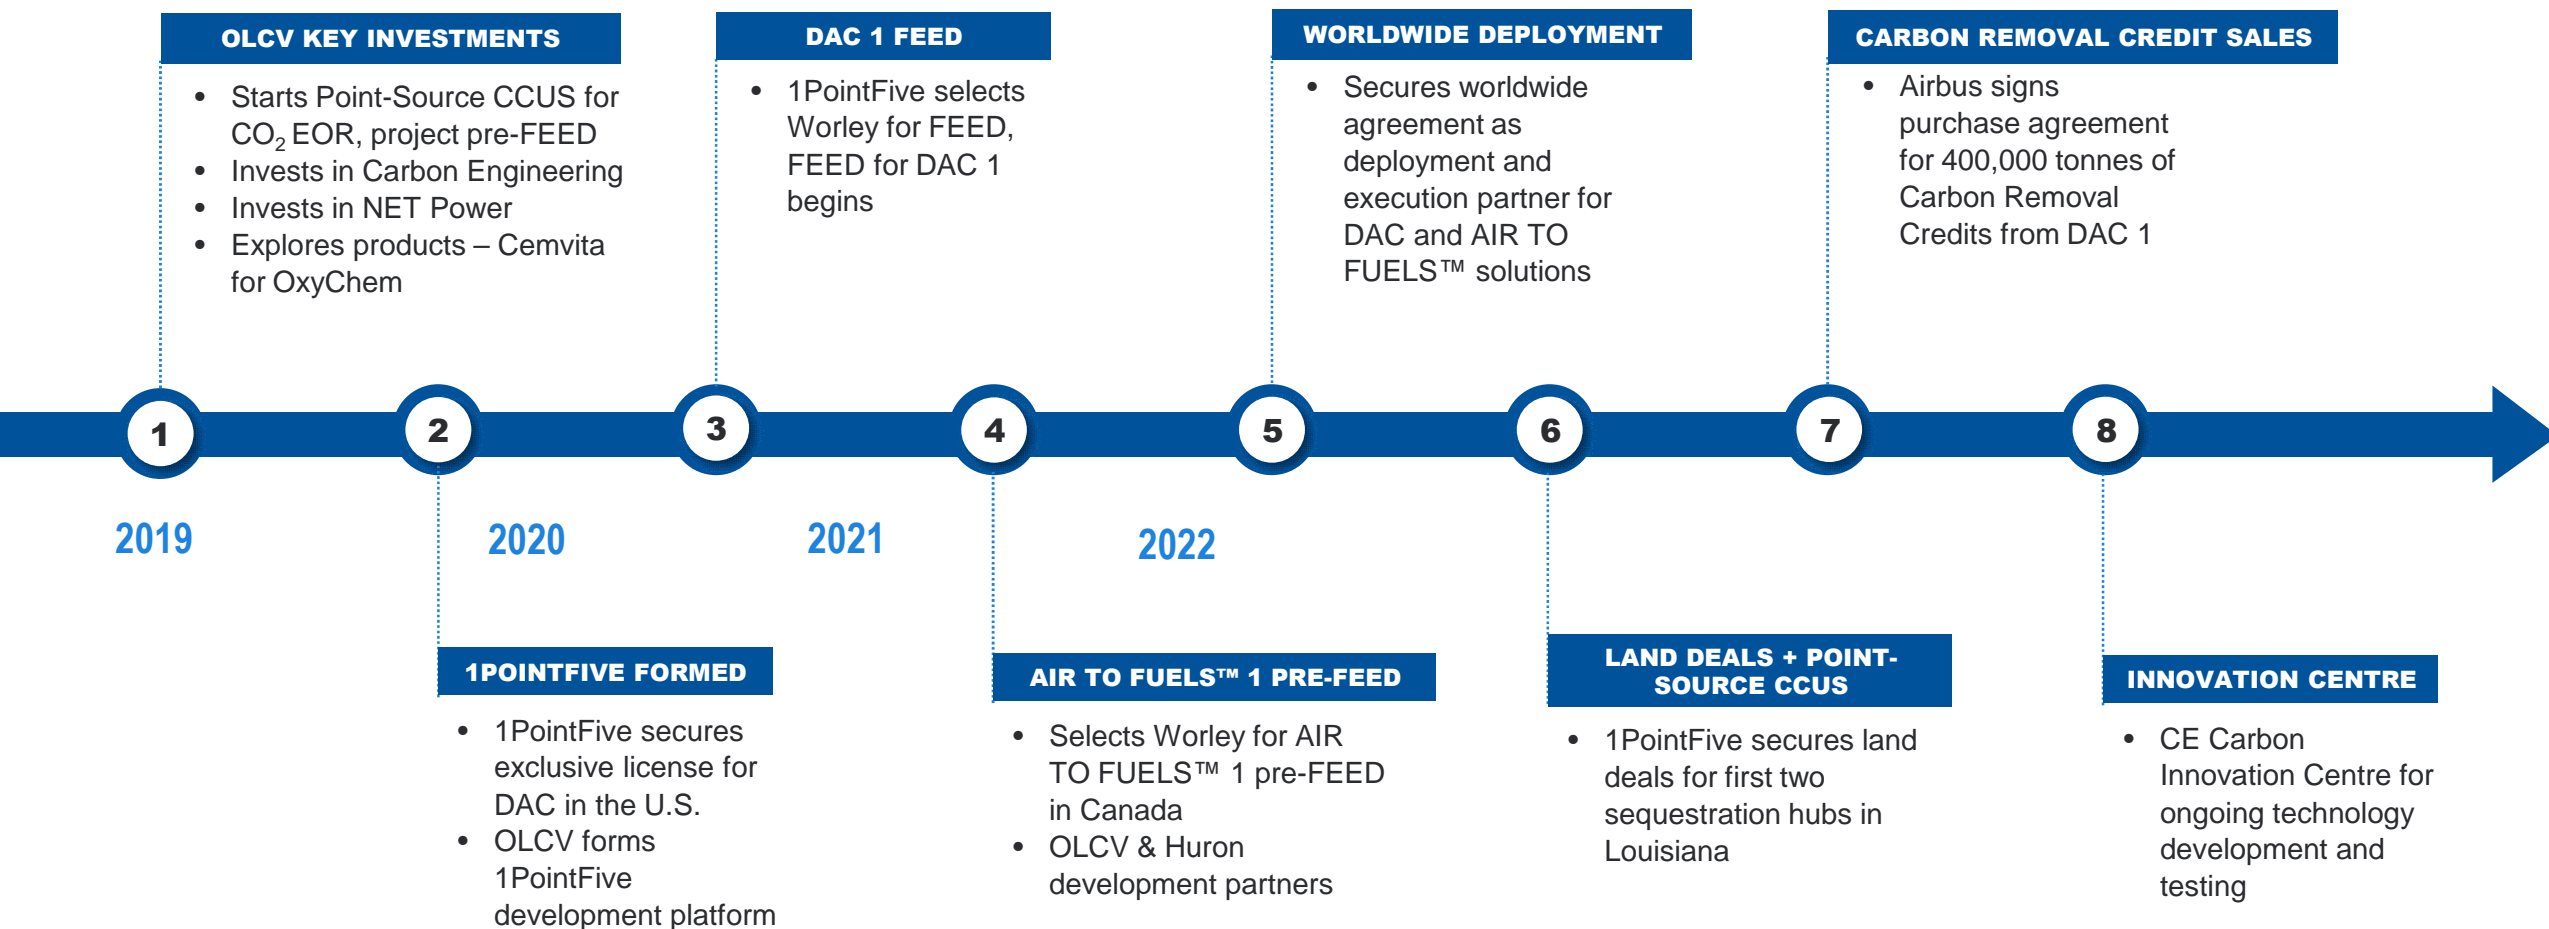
OLCV KEY INVESTMENTS

- Starts Point-Source CCUS for $CO_2$ EOR, project pre-FEED
- Invests in Carbon Engineering
- Invests in NET Power
- Explores products – Cemvita for OxyChem

DAC 1 FEED

- 1PointFive selects Worley for FEED, FEED for DAC 1 begins

WORLDWIDE DEPLOYMENT

- Secures worldwide agreement as deployment and execution partner for DAC and AIR TO FUELS™ solutions

CARBON REMOVAL CREDIT SALES

- Airbus signs purchase agreement for 400,000 tonnes of Carbon Removal Credits from DAC 1

1 2 3 4 5 6 7 8

2019 2020 2021 2022

1POINTFIVE FORMED

- 1PointFive secures exclusive license for DAC in the U.S.
- OLCV forms 1PointFive development platform

AIR TO FUELS™ 1 PRE-FEED

- Selects Worley for AIR TO FUELS™ 1 pre-FEED in Canada
- OLCV & Huron development partners

LAND DEALS + POINT-SOURCE CCUS

- 1PointFive secures land deals for first two sequestration hubs in Louisiana

INNOVATION CENTRE

- CE Carbon Innovation Centre for ongoing technology development and testing